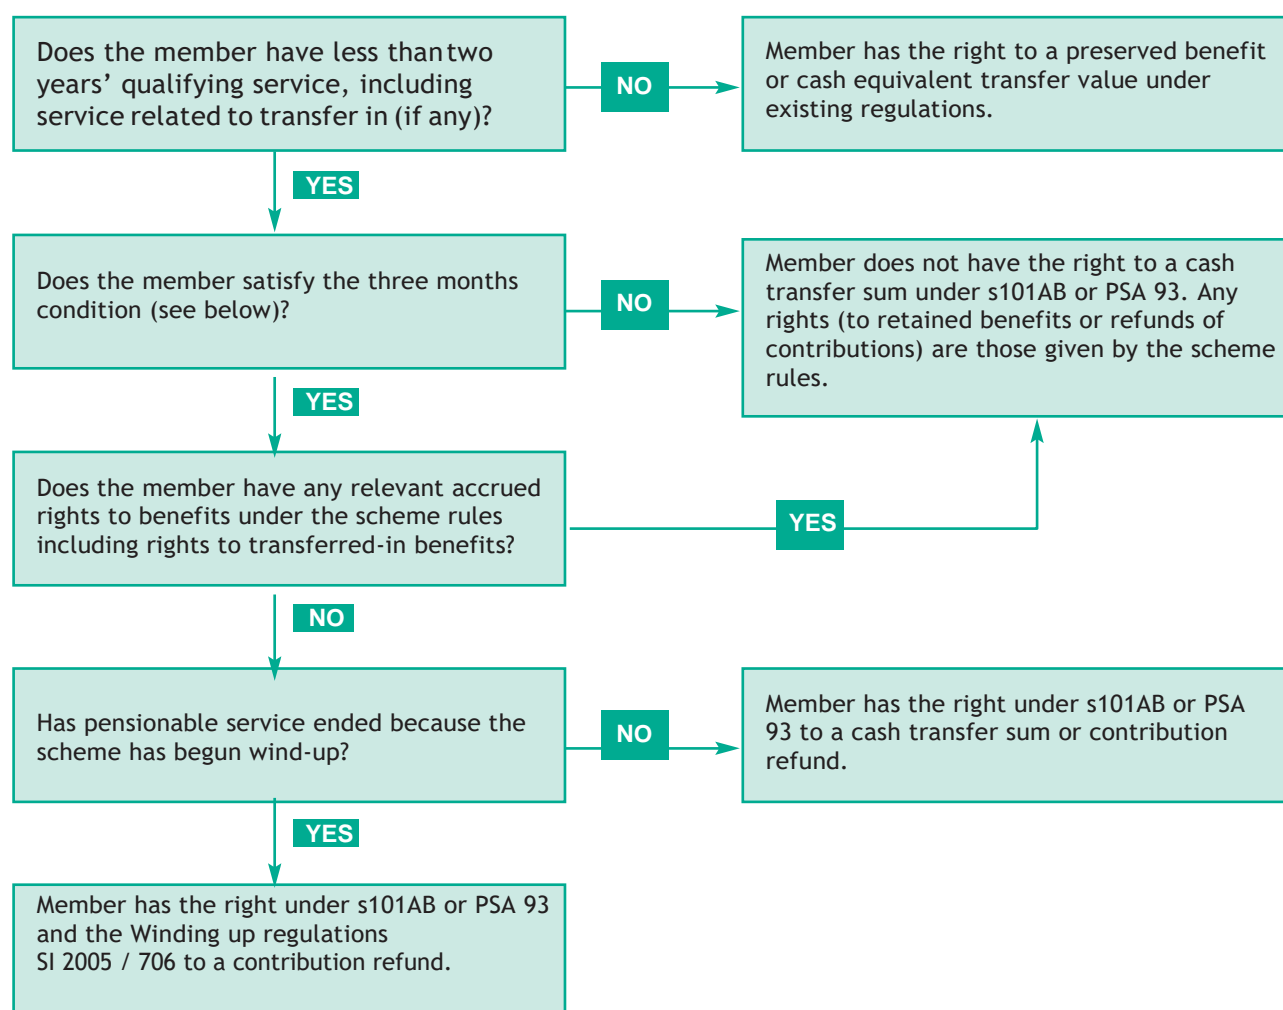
Does the member have less than two years' qualifying service, including service related to transfer in (if any)?

NO

Member has the right to a preserved benefit or cash equivalent transfer value under existing regulations.

YES

Does the member satisfy the three months condition (see below)?

NO

Member does not have the right to a cash transfer sum under s101AB or PSA 93. Any rights (to retained benefits or refunds of contributions) are those given by the scheme rules.

YES

Does the member have any relevant accrued rights to benefits under the scheme rules including rights to transferred-in benefits?

YES

NO

Has pensionable service ended because the scheme has begun wind-up?

NO

Member has the right under s101AB or PSA 93 to a cash transfer sum or contribution refund.

YES

Member has the right under s101AB or PSA 93 and the Winding up regulations SI 2005 / 706 to a contribution refund.